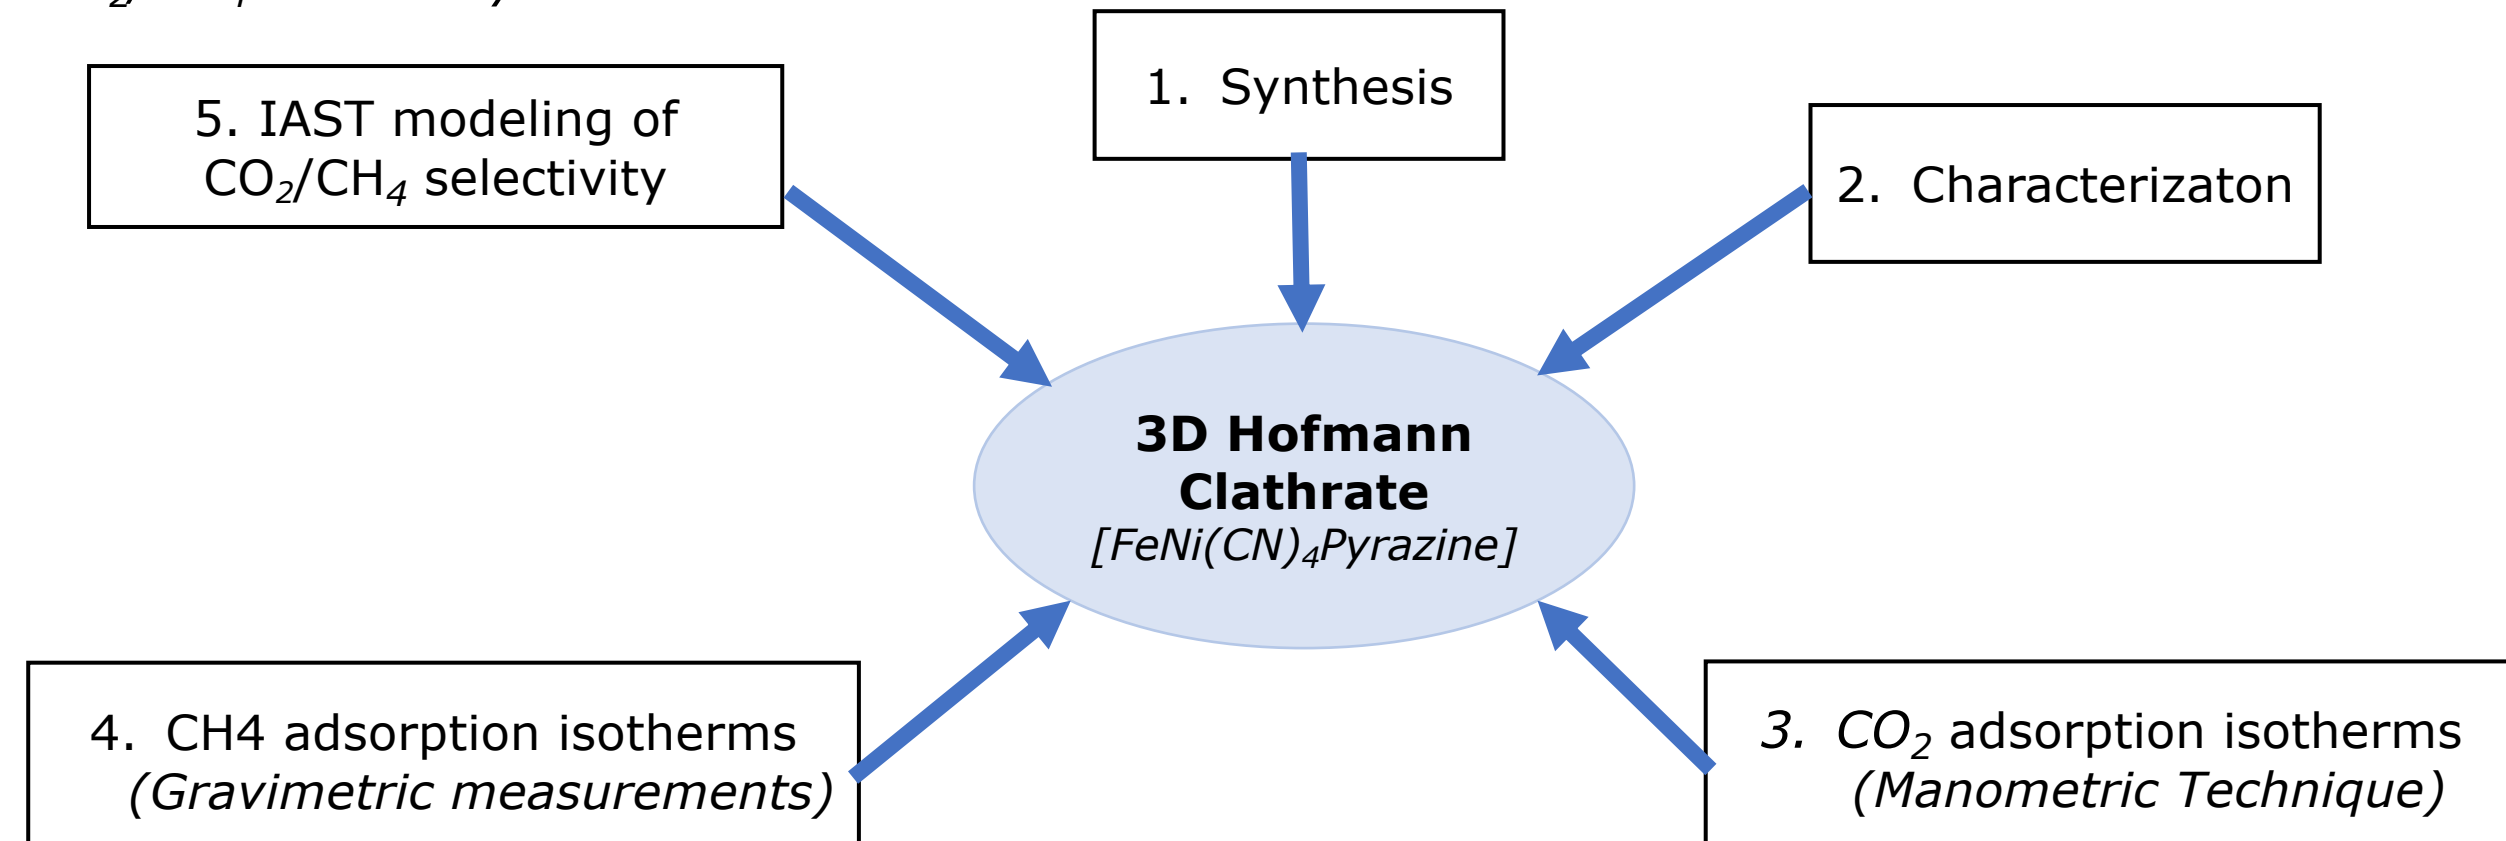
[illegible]

5. IAST modeling of $CO_2/CH_4$ selectivity

1. Synthesis

2. Characterizaton

3D Hofmann Clathrate
[FeNi(CN)$_4$Pyrazine]

4. CH4 adsorption isotherms (Gravimetric measurements)

3. $CO_2$ adsorption isotherms (Manometric Technique)